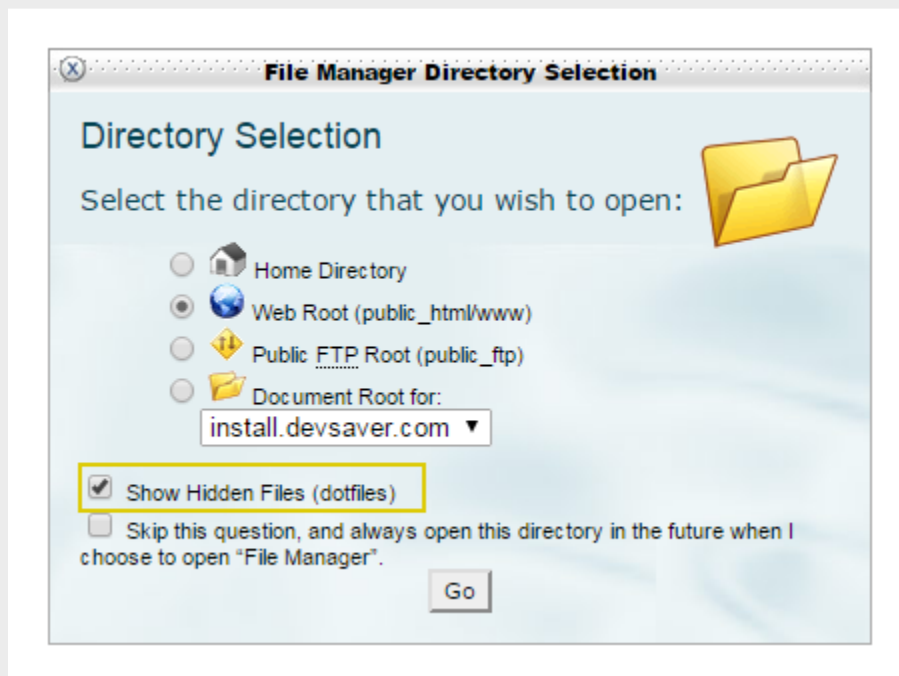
File Manager Directory Selection

Directory Selection

Select the directory that you wish to open:

Home Directory
Web Root (public_html/www)
Public FTP Root (public_ftp)
Document Root for:
install.devsaver.com

Show Hidden Files (dotfiles)

Skip this question, and always open this directory in the future when I choose to open “File Manager”.

Go